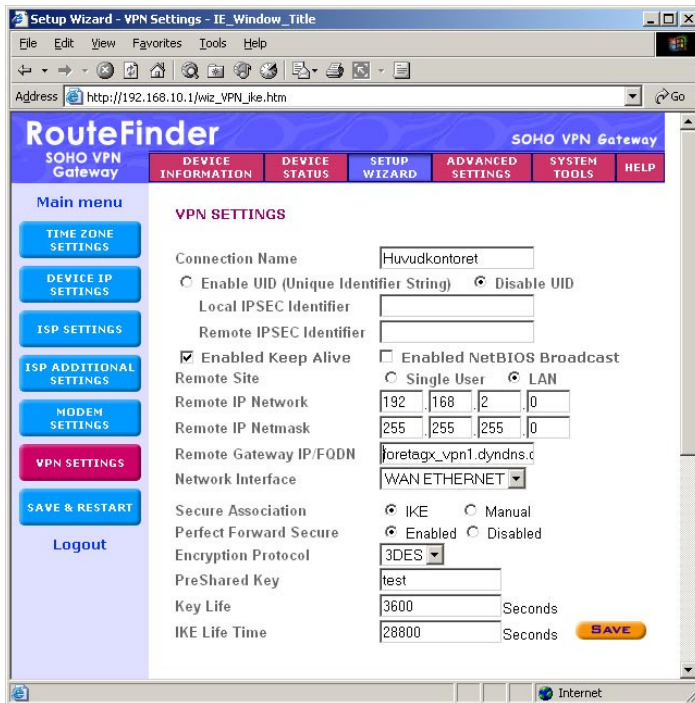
Setup Wizard - VPN Settings - IE_Window_Title

File Edit View Favorites Tools Help

Address http://192.168.10.1/wiz_VPN_ike.htm

Go

RouteFinder

SOHO VPN Gateway

SOHO VPN Gateway

DEVICE INFORMATION | DEVICE STATUS | SETUP WIZARD | ADVANCED SETTINGS | SYSTEM TOOLS | HELP

Main menu

TIME ZONE SETTINGS

DEVICE IP SETTINGS

ISP SETTINGS

ISP ADDITIONAL SETTINGS

MODEM SETTINGS

VPN SETTINGS

SAVE & RESTART

Logout

VPN SETTINGS

Connection Name Huvudkontoret

Enable UID (Unique Identifier String) Disable UID

Local IPSEC Identifier

Remote IPSEC Identifier

Enabled Keep Alive Enabled NetBIOS Broadcast

Remote Site Single User LAN

Remote IP Network 192 . 168 . 2 . 0

Remote IP Netmask 255 . 255 . 255 . 0

Remote Gateway IP/FQDN foretagx_vpn1.dyndns.c

Network Interface WAN ETHERNET

Secure Association IKE Manual

Perfect Forward Secure Enabled Disabled

Encryption Protocol 3DES

PreShared Key test

Key Life 3600 Seconds

IKE Life Time 28800 Seconds

SAVE

Internet